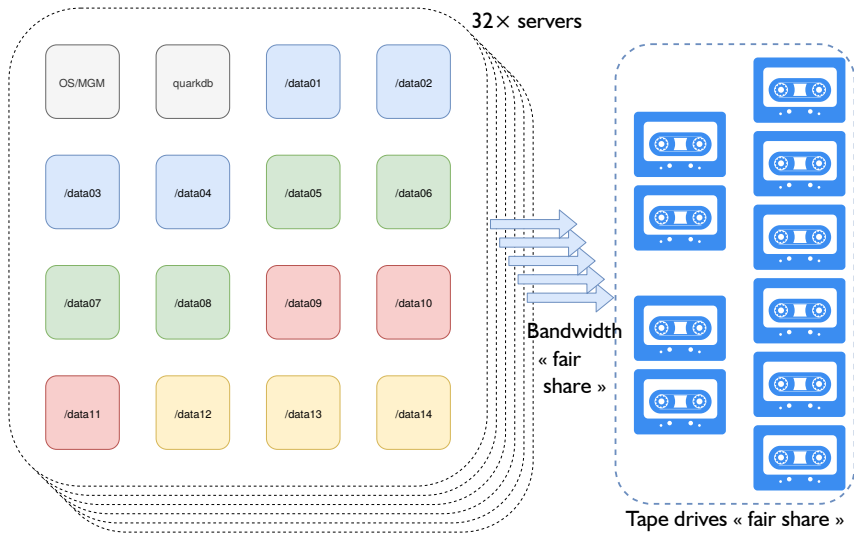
32× servers

OS/MGM

quarkdb

/data01

/data02

/data03

/data04

/data05

/data06

/data07

/data08

/data09

/data10

/data11

/data12

/data13

/data14

Bandwidth « fair share »

Tape drives « fair share »